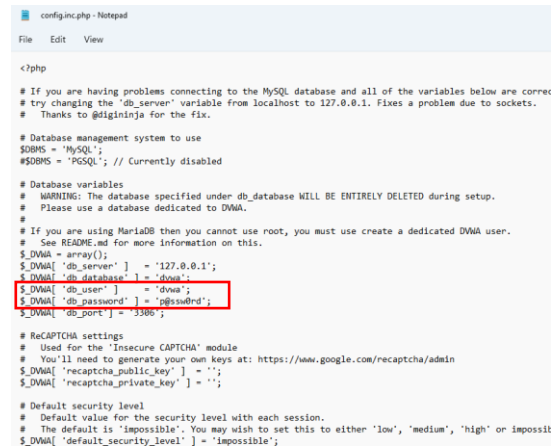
config.inc.php - Notepad

File Edit View

<?php

# If you are having problems connecting to the MySQL database and all of the variables below are correc
# try changing the 'db_server' variable from localhost to 127.0.0.1. Fixes a problem due to sockets.
#   Thanks to @digininja for the fix.

# Database management system to use
$DBMS = 'MySQL';
#$DBMS = 'PGSQL'; // Currently disabled

# Database variables
#   WARNING: The database specified under db_database WILL BE ENTIRELY DELETED during setup.
#   Please use a database dedicated to DVWA.
#
# If you are using MariaDB then you cannot use root, you must use create a dedicated DVWA user.
#   See README.md for more information on this.
$_DVWA = array();
$_DVWA[ 'db_server' ]   = '127.0.0.1';
$_DVWA[ 'db_database' ] = 'dvwa';
$_DVWA[ 'db_user' ]     = 'dvwa';
$_DVWA[ 'db_password' ] = 'p@ssw0rd';
$_DVWA[ 'db_port'] = '3306';

# ReCAPTCHA settings
#   Used for the 'Insecure CAPTCHA' module
#   You'll need to generate your own keys at: https://www.google.com/recaptcha/admin
$_DVWA[ 'recaptcha_public_key' ]  = '';
$_DVWA[ 'recaptcha_private_key' ] = '';

# Default security level
#   Default value for the security level with each session.
#   The default is 'impossible'. You may wish to set this to either 'low', 'medium', 'high' or impossib
$_DVWA[ 'default_security_level' ] = 'impossible';